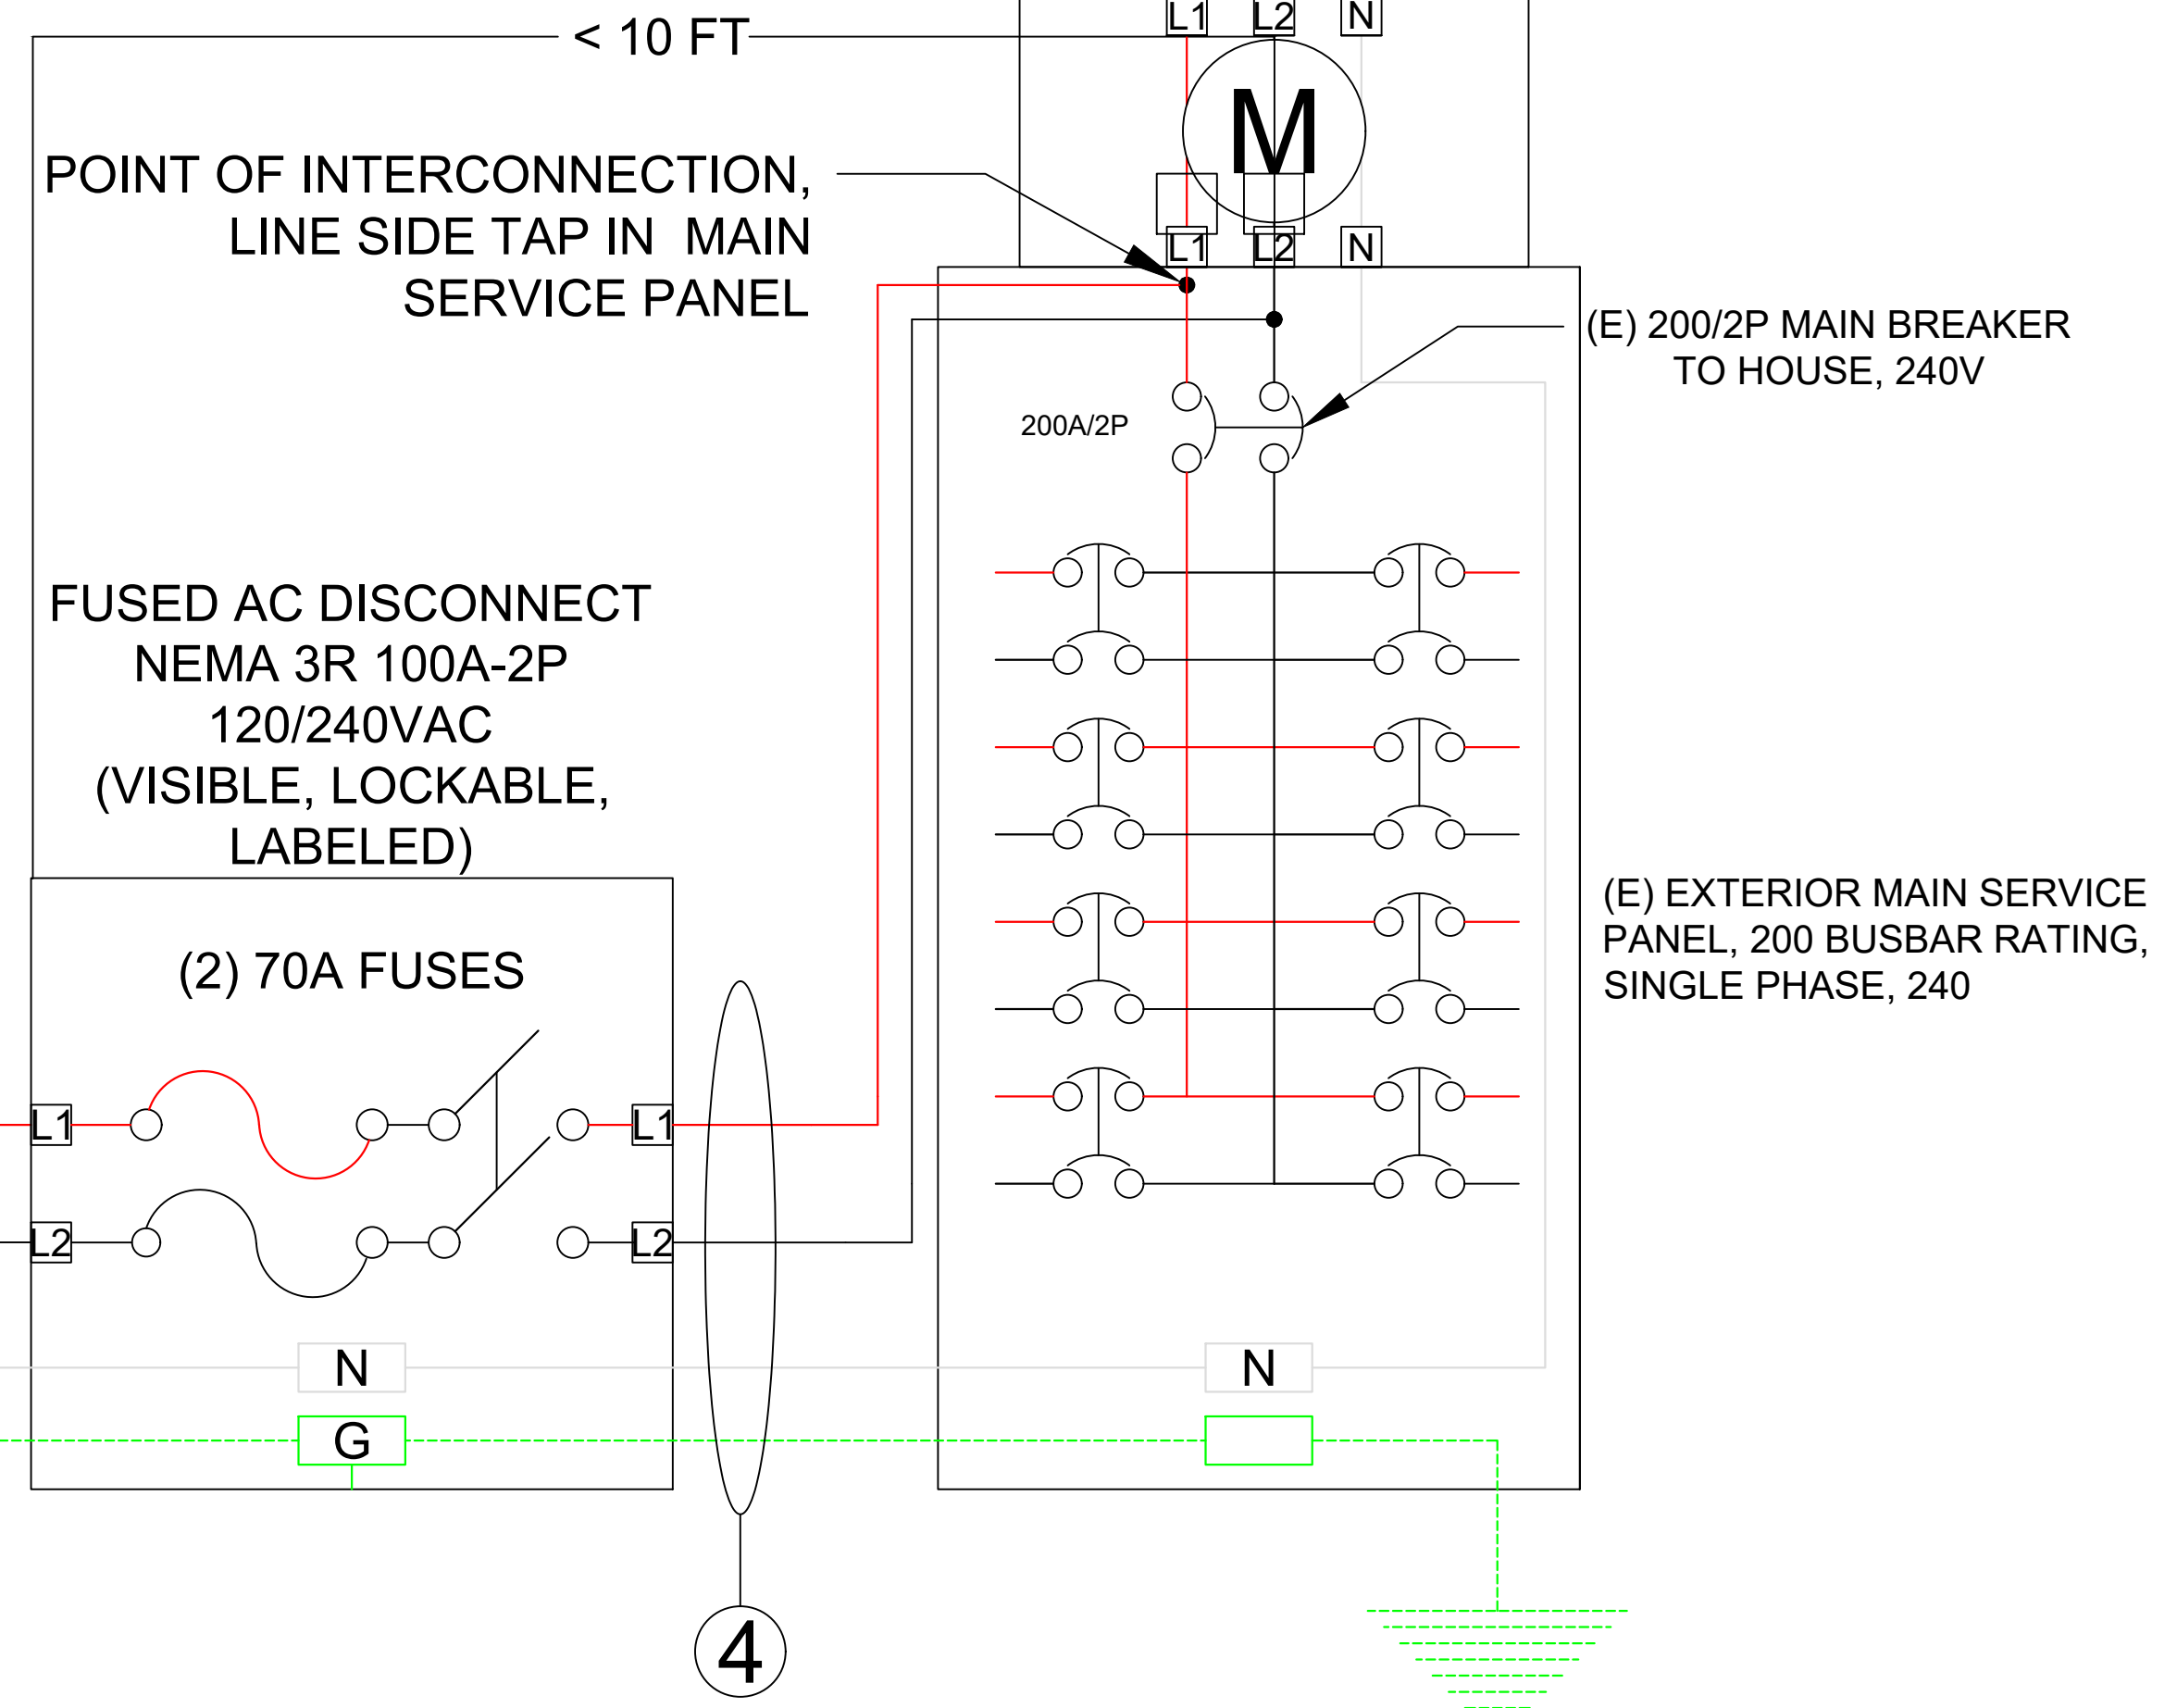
< 10 FT

L1 L2 N

M

L1 L2 N

POINT OF INTERCONNECTION, LINE SIDE TAP IN MAIN SERVICE PANEL

(E) 200/2P MAIN BREAKER TO HOUSE, 240V

200A/2P

FUSED AC DISCONNECT NEMA 3R 100A-2P 120/240VAC (VISIBLE, LOCKABLE, LABELED)

(E) EXTERIOR MAIN SERVICE PANEL, 200 BUSBAR RATING, SINGLE PHASE, 240

(2) 70A FUSES

L1

L1

L2

L2

N

G

N

4